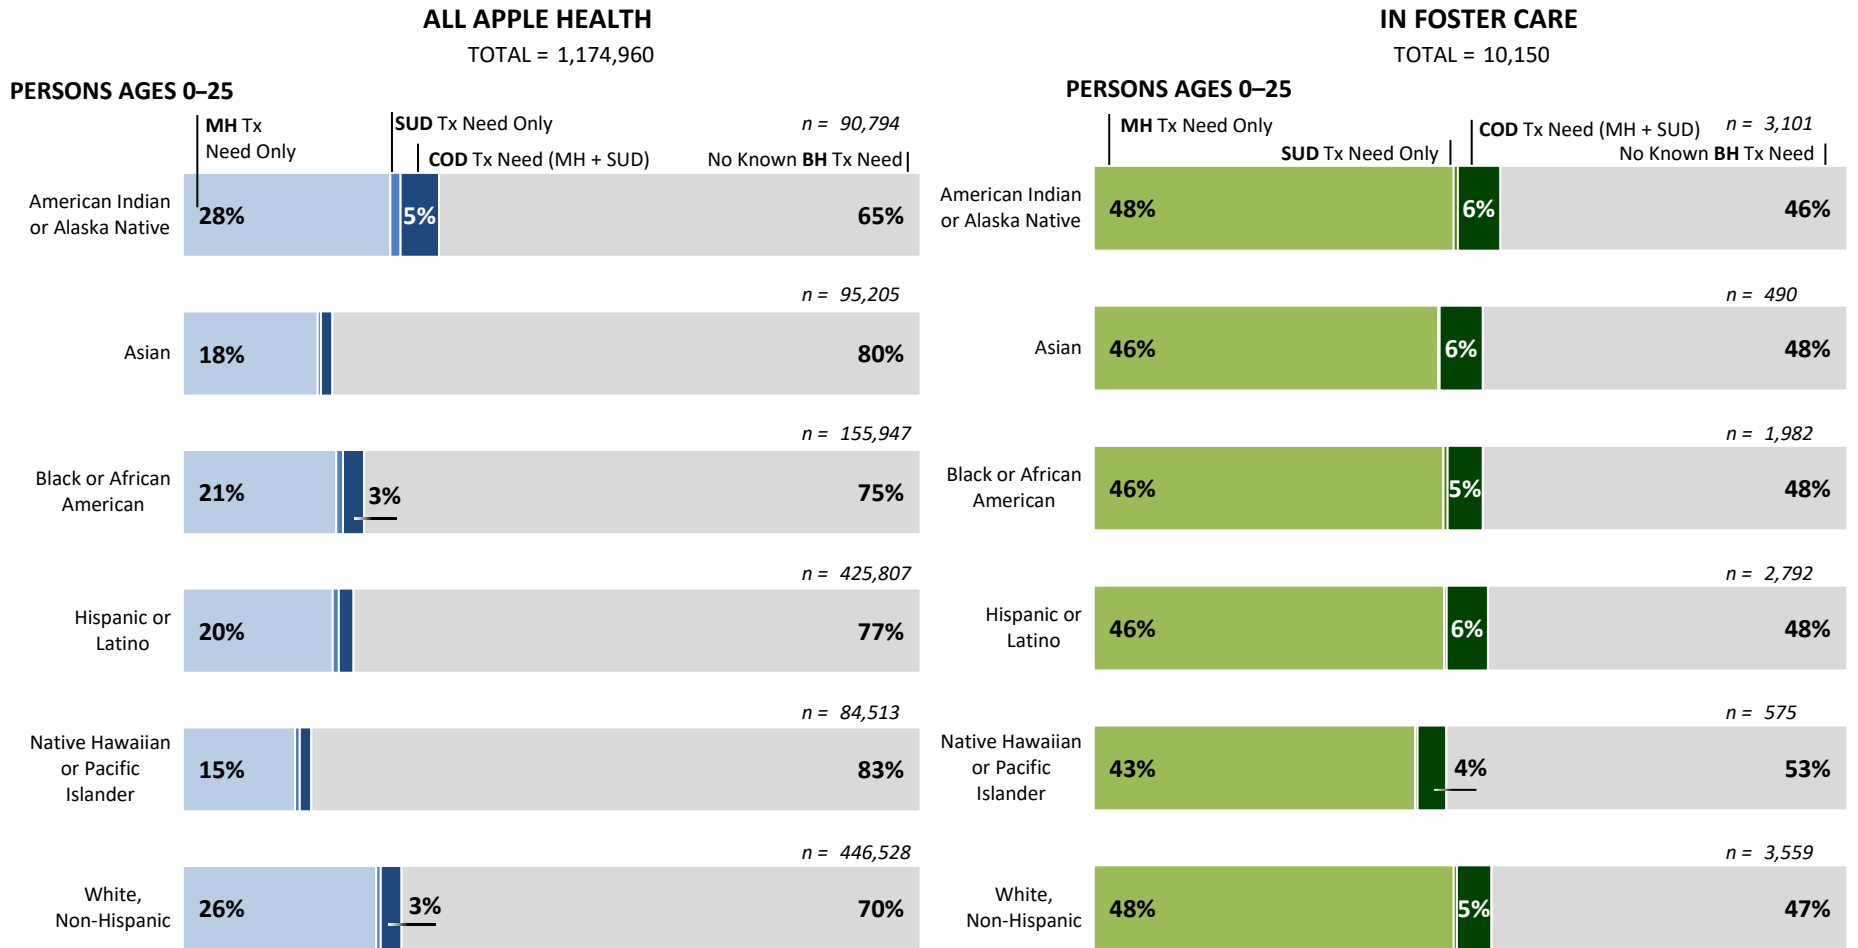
ALL APPLE HEALTH
TOTAL = 1,174,960

PERSONS AGES 0–25

MH Tx Need Only
SUD Tx Need Only
COD Tx Need (MH + SUD)
No Known BH Tx Need

| | | | | |
|---|---|---|---|---|
| American Indian or Alaska Native | 28% | 5% | 65% | n = 90,794 |
| Asian | 18% | | 80% | n = 95,205 |
| Black or African American | 21% | 3% | 75% | n = 155,947 |
| Hispanic or Latino | 20% | | 77% | n = 425,807 |
| Native Hawaiian or Pacific Islander | 15% | | 83% | n = 84,513 |
| White, Non-Hispanic | 26% | 3% | 70% | n = 446,528 |

IN FOSTER CARE
TOTAL = 10,150

PERSONS AGES 0–25

MH Tx Need Only
SUD Tx Need Only
COD Tx Need (MH + SUD)
No Known BH Tx Need

| | | | | |
|---|---|---|---|---|
| American Indian or Alaska Native | 48% | 6% | 46% | n = 3,101 |
| Asian | 46% | 6% | 48% | n = 490 |
| Black or African American | 46% | 5% | 48% | n = 1,982 |
| Hispanic or Latino | 46% | 6% | 48% | n = 2,792 |
| Native Hawaiian or Pacific Islander | 43% | 4% | 53% | n = 575 |
| White, Non-Hispanic | 48% | 5% | 47% | n = 3,559 |